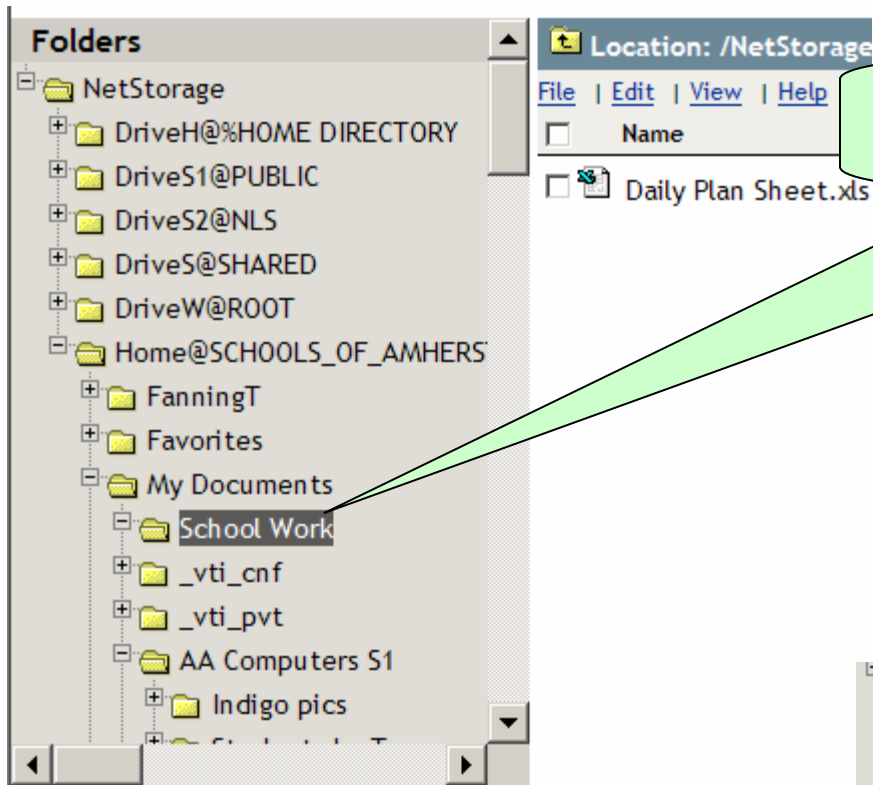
Folders

NetStorage

DriveH@%HOME DIRECTORY

DriveS1@PUBLIC

DriveS2@NLS

DriveS@SHARED

DriveW@ROOT

Home@SCHOOLS_OF_AMHERS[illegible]

FanningT

Favorites

My Documents

School Work

_vti_cnf

_vti_pvt

AA Computers S1

Indigo pics

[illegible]

Location: /NetStorage

File | Edit | View | Help

Name

Daily Plan Sheet.xls